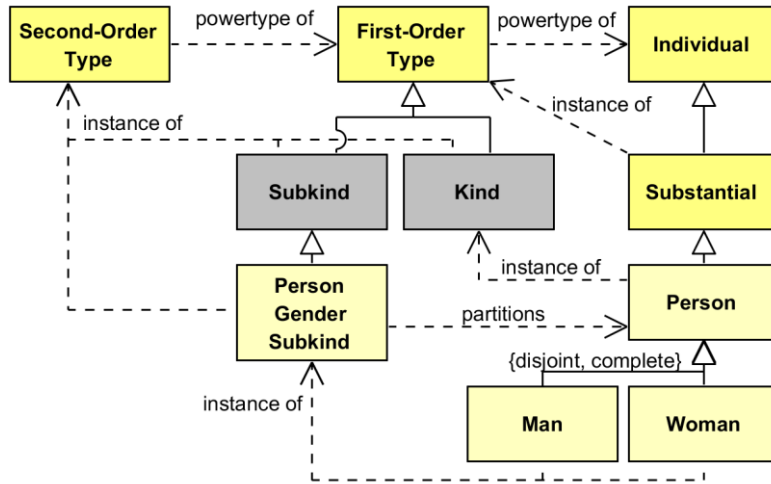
Second-Order Type

powertype of

First-Order Type

powertype of

Individual

instance of

instance of

Subkind

Kind

Substantial

instance of

Person Gender Subkind

partitions

Person

{disjoint, complete}

instance of

Man

Woman